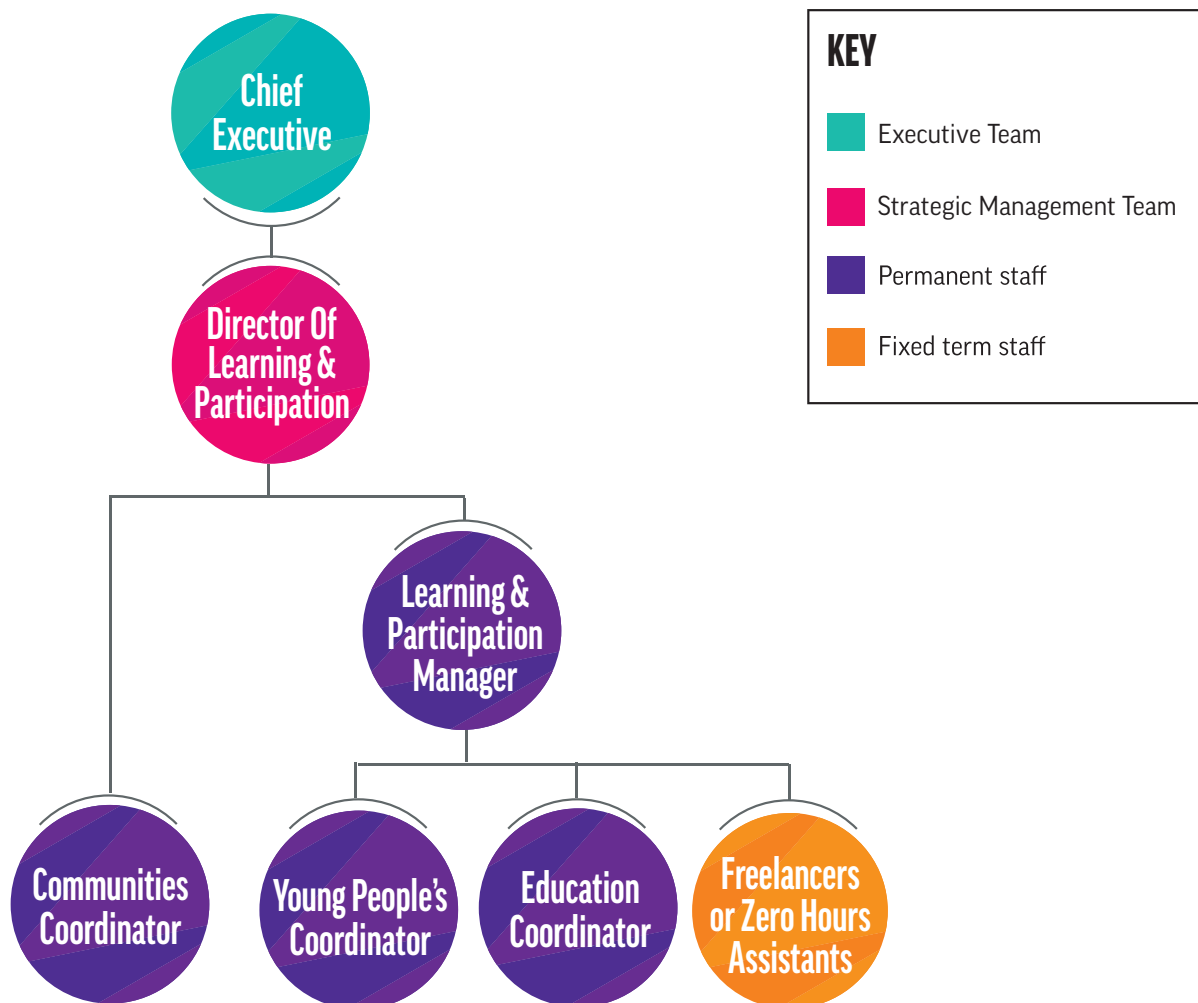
Chief Executive

Director Of Learning & Participation

Learning & Participation Manager

Communities Coordinator

Young People's Coordinator

Education Coordinator

Freelancers or Zero Hours Assistants

KEY

Executive Team

Strategic Management Team

Permanent staff

Fixed term staff